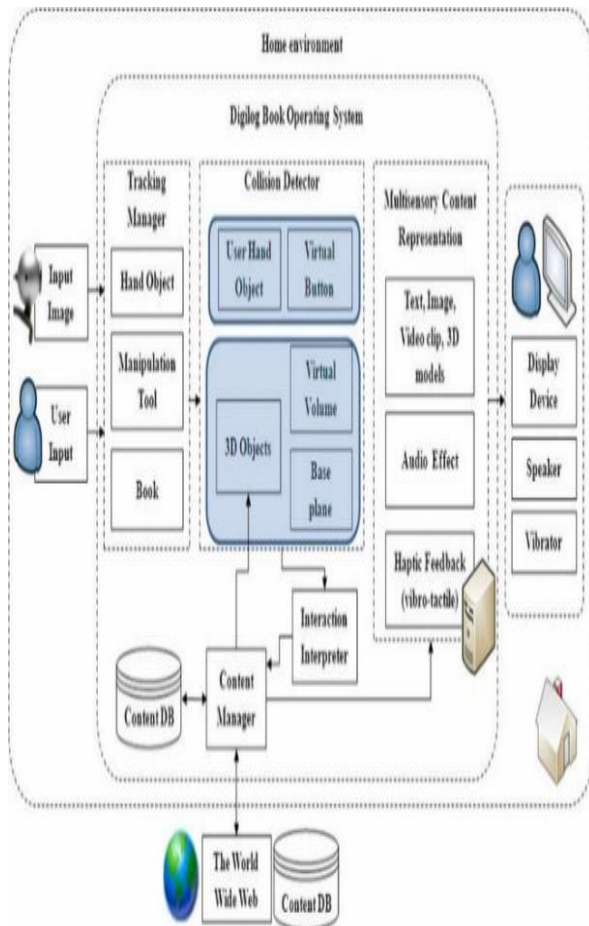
Home environment

Digilog Book Operating System

Input Image

User Input

Tracking Manager

Hand Object

Manipulation Tool

Book

Collision Detector

User Hand Object

Virtual Button

3D Objects

Virtual Volume

Base plane

Multisensory Content Representation

Text, Image, Video clip, 3D models

Audio Effect

Haptic Feedback (vibro-tactile)

Display Device

Speaker

Vibrator

Interaction Interpreter

Content DB

Content Manager

The World Wide Web

Content DB